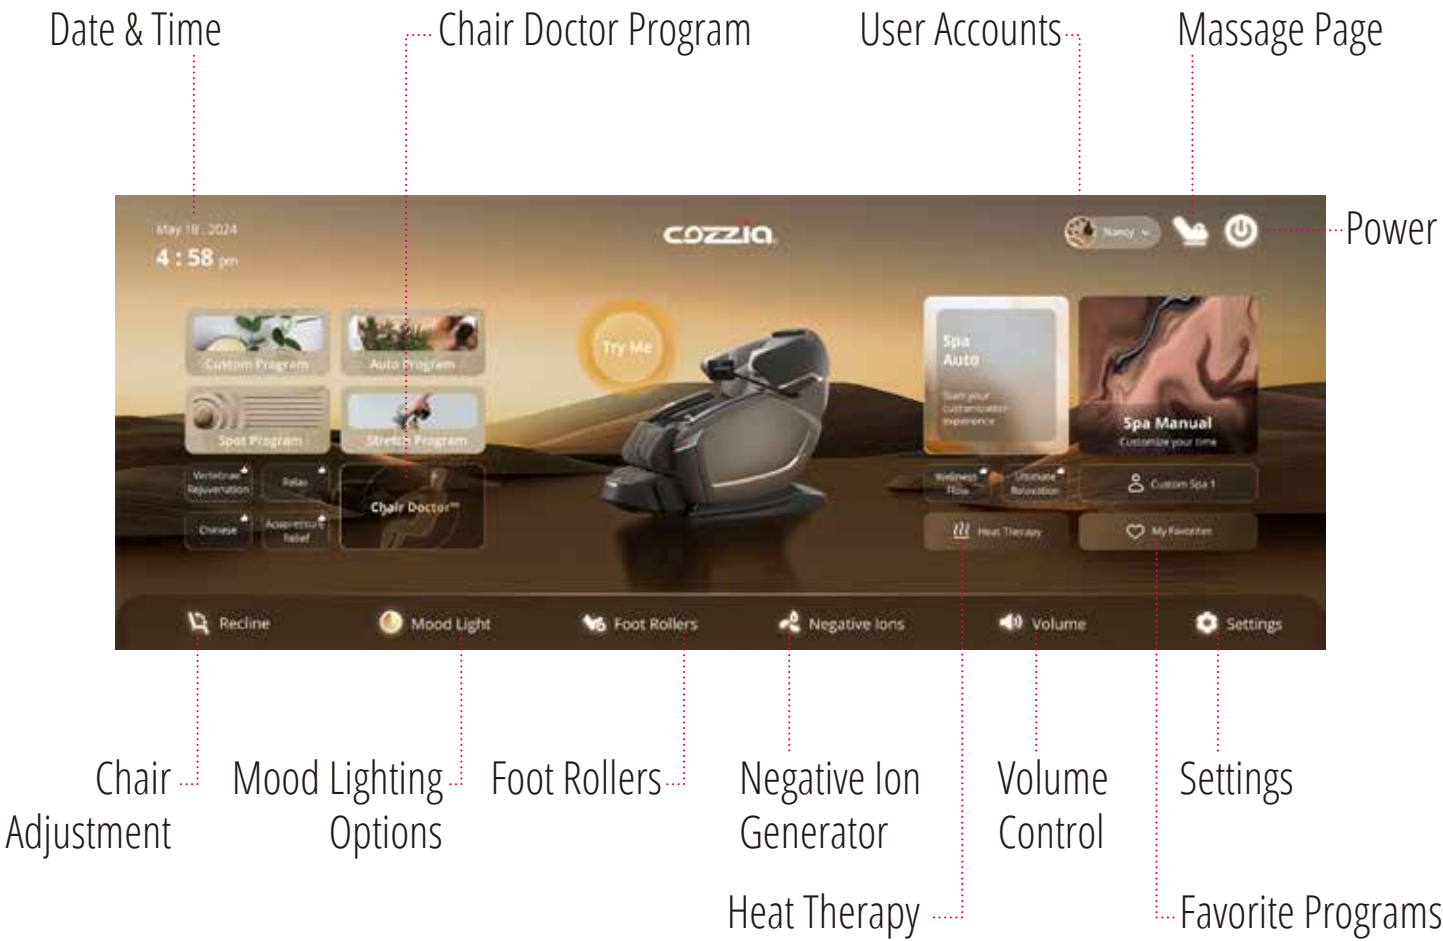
Date & Time

Chair Doctor Program

User Accounts

Massage Page

Power

May 18, 2024
4 : 58 pm

cozzia

Nancy

Custom Program

Auto Program

Spot Program

Stretch Program

Vertebrae Rejuvenation

Relax

Chinese

Acupressure Relief

Chair Doctor™

Try Me

Spa Auto
Start your customization experience

Spa Manual
Customize your time

Wellness Flow

Ultimate Relaxation

Custom Spa 1

Heat Therapy

My Favorites

Recline

Mood Light

Foot Rollers

Negative Ions

Volume

Settings

Chair Adjustment

Mood Lighting Options

Foot Rollers

Negative Ion Generator

Volume Control

Settings

Heat Therapy

Favorite Programs